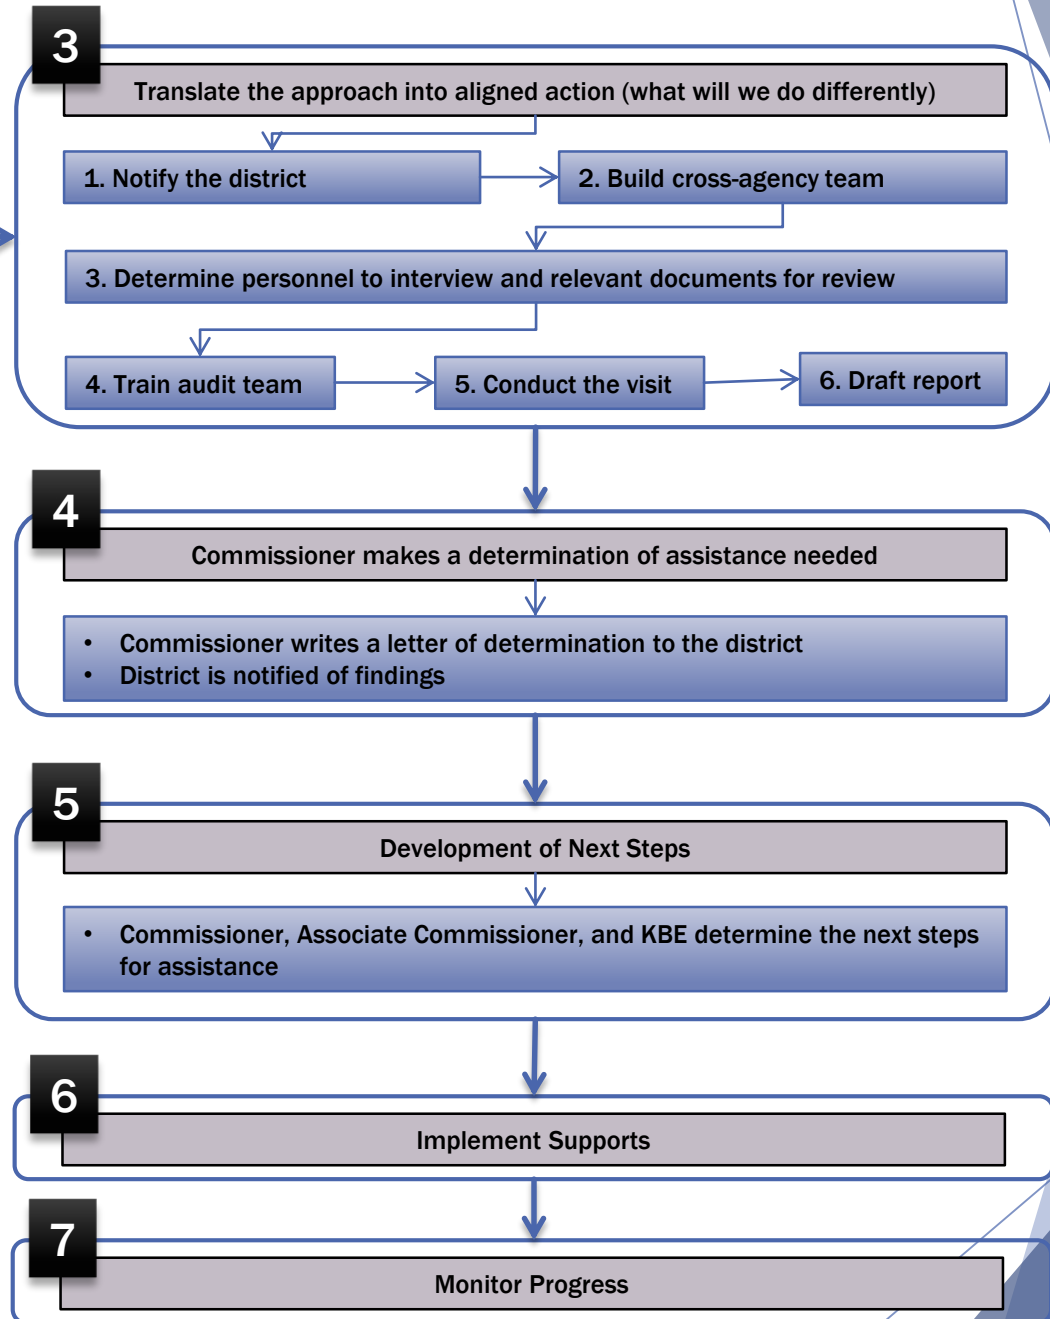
3

Translate the approach into aligned action (what will we do differently)

1. Notify the district

2. Build cross-agency team

3. Determine personnel to interview and relevant documents for review

4. Train audit team

5. Conduct the visit

6. Draft report

4

Commissioner makes a determination of assistance needed

- Commissioner writes a letter of determination to the district
- District is notified of findings

5

Development of Next Steps

- Commissioner, Associate Commissioner, and KBE determine the next steps for assistance

6

Implement Supports

7

Monitor Progress